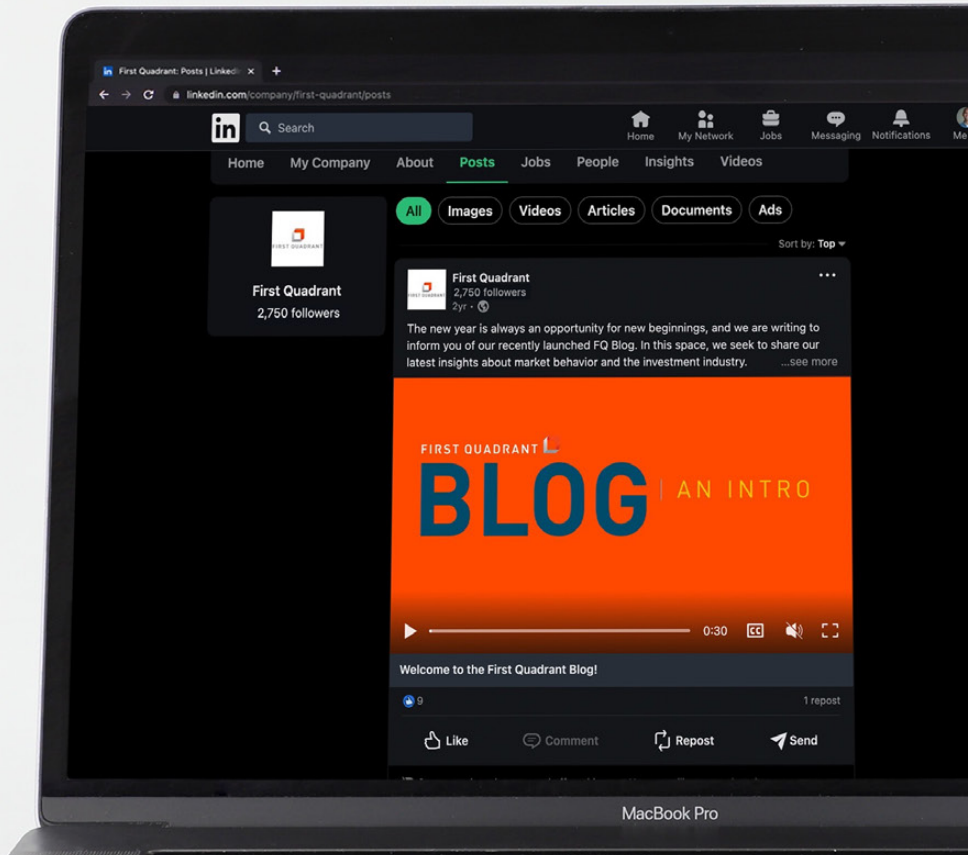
First Quadrant: Posts | LinkedI

linkedin.com/company/first-quadrant/posts

in Search

Home My Network Jobs Messaging Notifications Me

Home My Company About Posts Jobs People Insights Videos

All Images Videos Articles Documents Ads

Sort by: Top

FIRST QUADRANT

First Quadrant
2,750 followers

First Quadrant
2,750 followers
2yr •

The new year is always an opportunity for new beginnings, and we are writing to inform you of our recently launched FQ Blog. In this space, we seek to share our latest insights about market behavior and the investment industry. ...see more

FIRST QUADRANT
BLOG | AN INTRO

0:30

Welcome to the First Quadrant Blog!

9

1 repost

Like Comment Repost Send

MacBook Pro